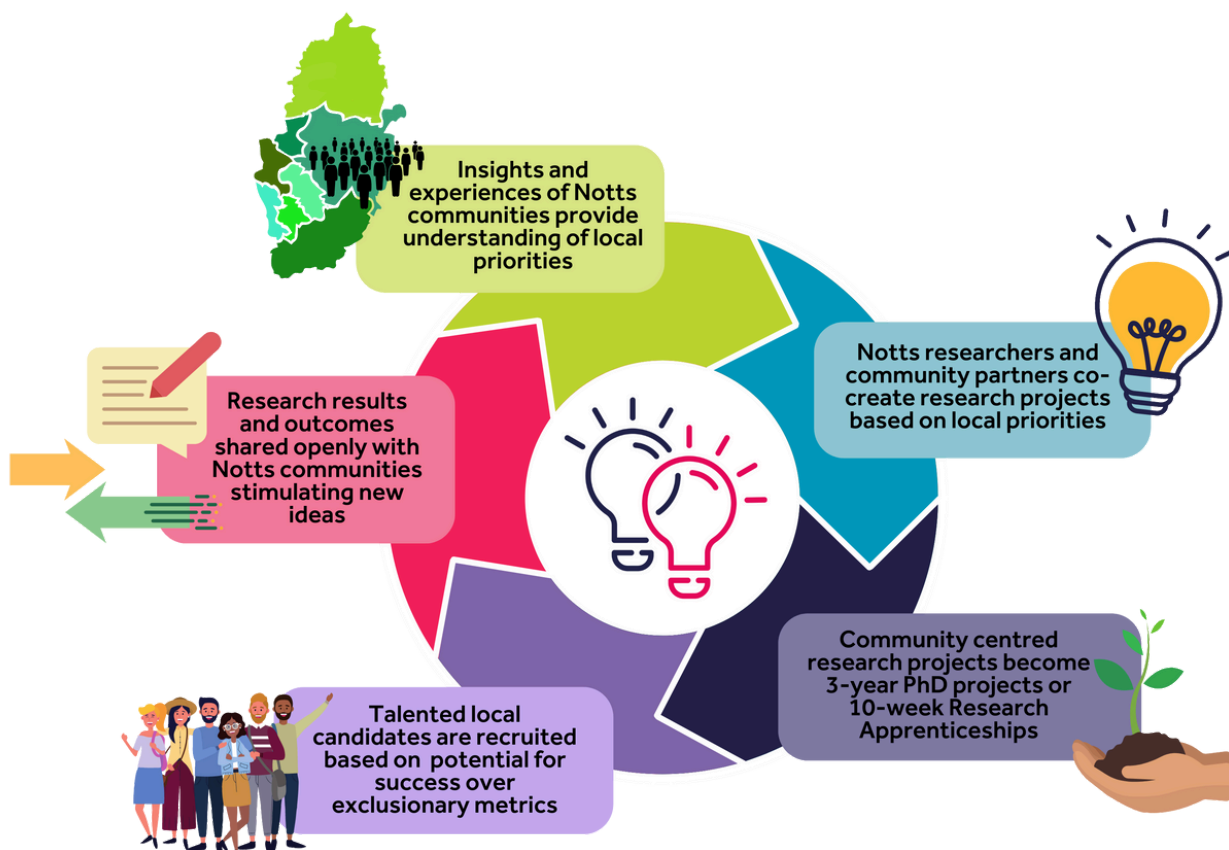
Insights and experiences of Notts communities provide understanding of local priorities

Notts researchers and community partners co-create research projects based on local priorities

Community centred research projects become 3-year PhD projects or 10-week Research Apprenticeships

Talented local candidates are recruited based on potential for success over exclusionary metrics

Research results and outcomes shared openly with Notts communities stimulating new ideas